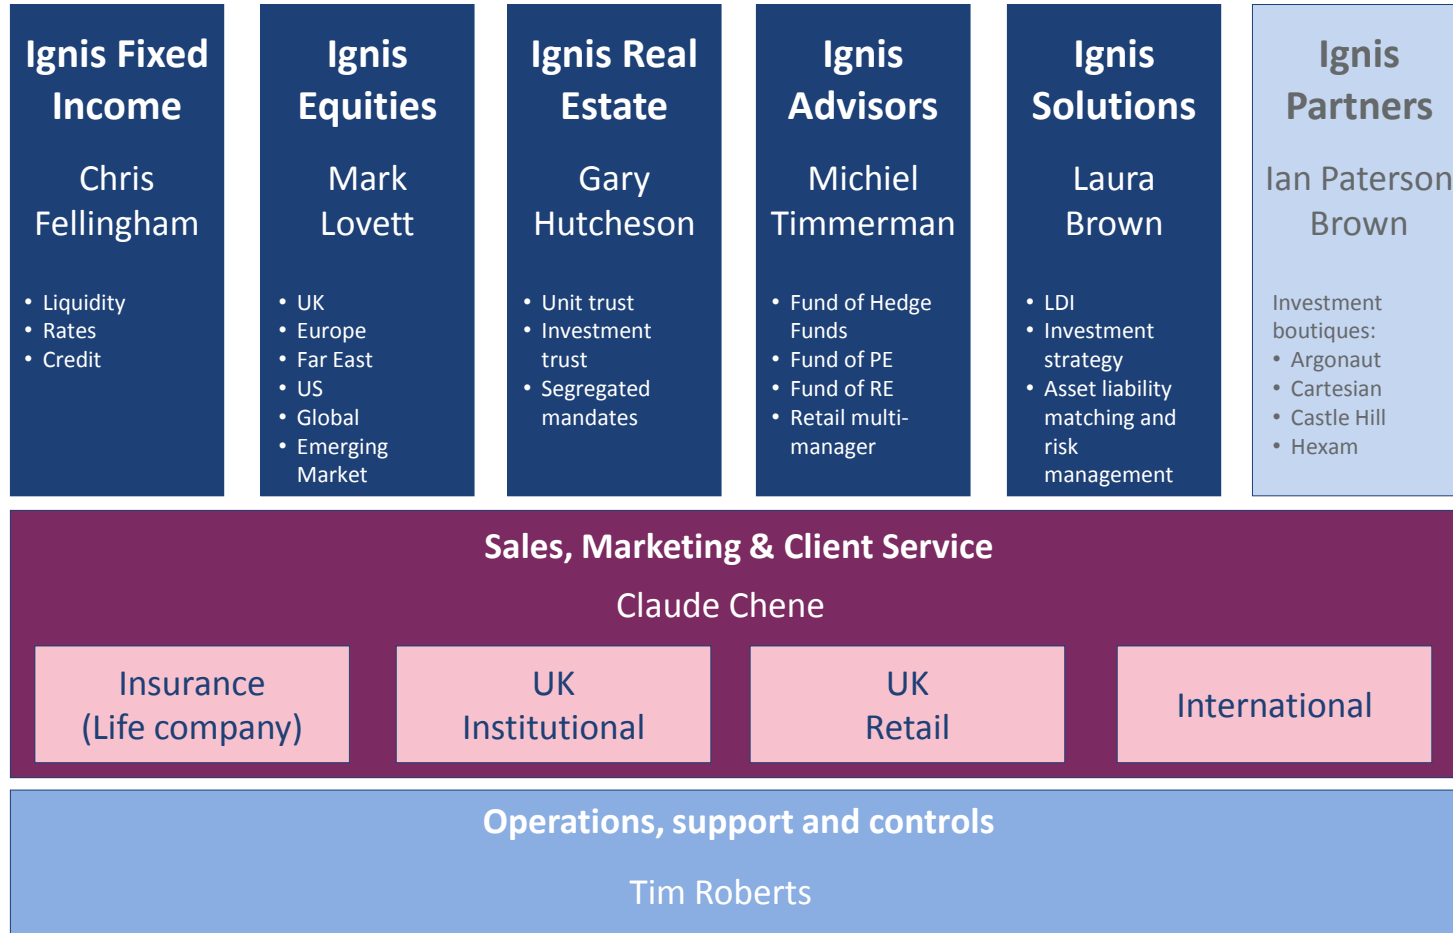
Ignis Fixed Income

Chris Fellingham

- Liquidity
- Rates
- Credit

Ignis Equities

Mark Lovett

- UK
- Europe
- Far East
- US
- Global
- Emerging Market

Ignis Real Estate

Gary Hutcheson

- Unit trust
- Investment trust
- Segregated mandates

Ignis Advisors

Michiel Timmerman

- Fund of Hedge Funds
- Fund of PE
- Fund of RE
- Retail multi-manager

Ignis Solutions

Laura Brown

- LDI
- Investment strategy
- Asset liability matching and risk management

Ignis Partners

Ian Paterson Brown

Investment boutiques:
- Argonaut
- Cartesian
- Castle Hill
- Hexam

Sales, Marketing & Client Service

Claude Chene

Insurance (Life company)

UK Institutional

UK Retail

International

Operations, support and controls

Tim Roberts